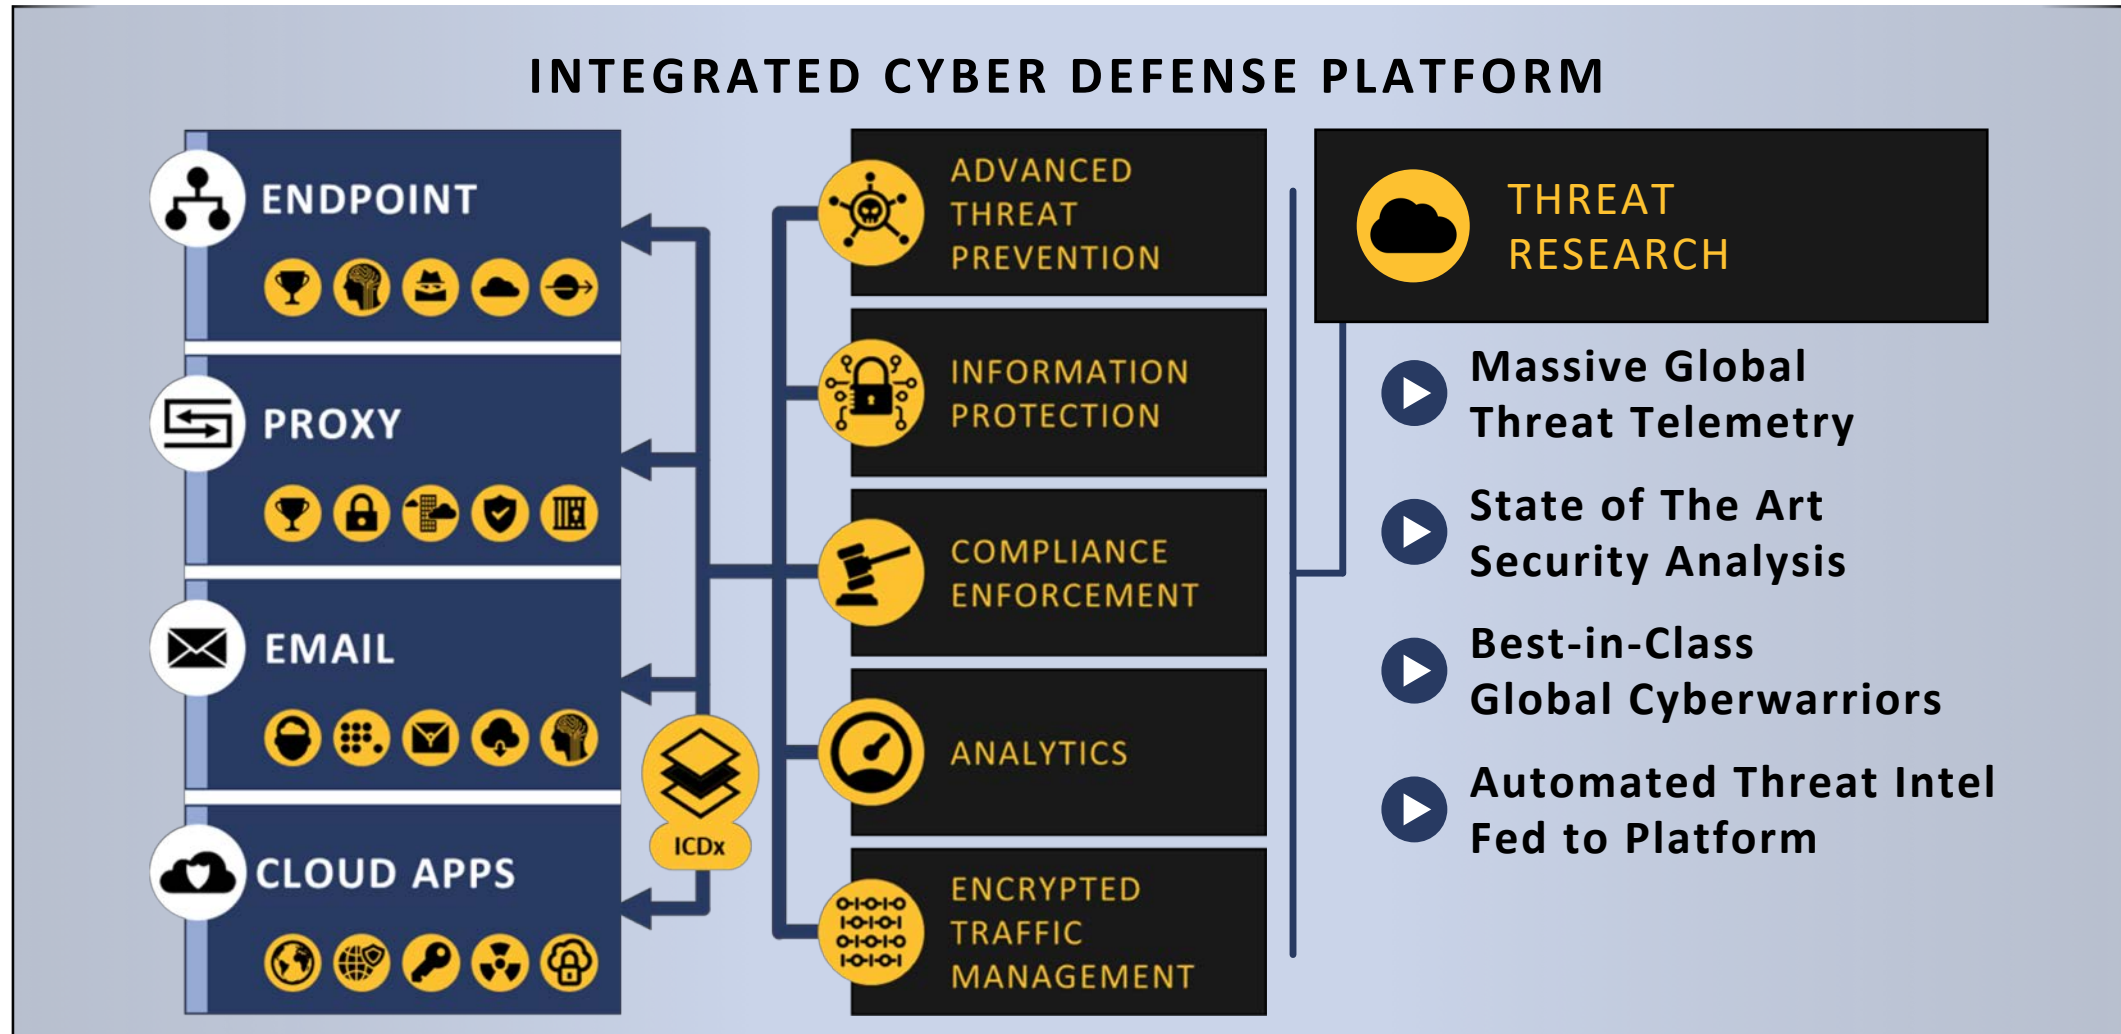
INTEGRATED CYBER DEFENSE PLATFORM

ENDPOINT

PROXY

EMAIL

CLOUD APPS

ICDx

ADVANCED THREAT PREVENTION

INFORMATION PROTECTION

COMPLIANCE ENFORCEMENT

ANALYTICS

ENCRYPTED TRAFFIC MANAGEMENT

THREAT RESEARCH

Massive Global Threat Telemetry

State of The Art Security Analysis

Best-in-Class Global Cyberwarriors

Automated Threat Intel Fed to Platform